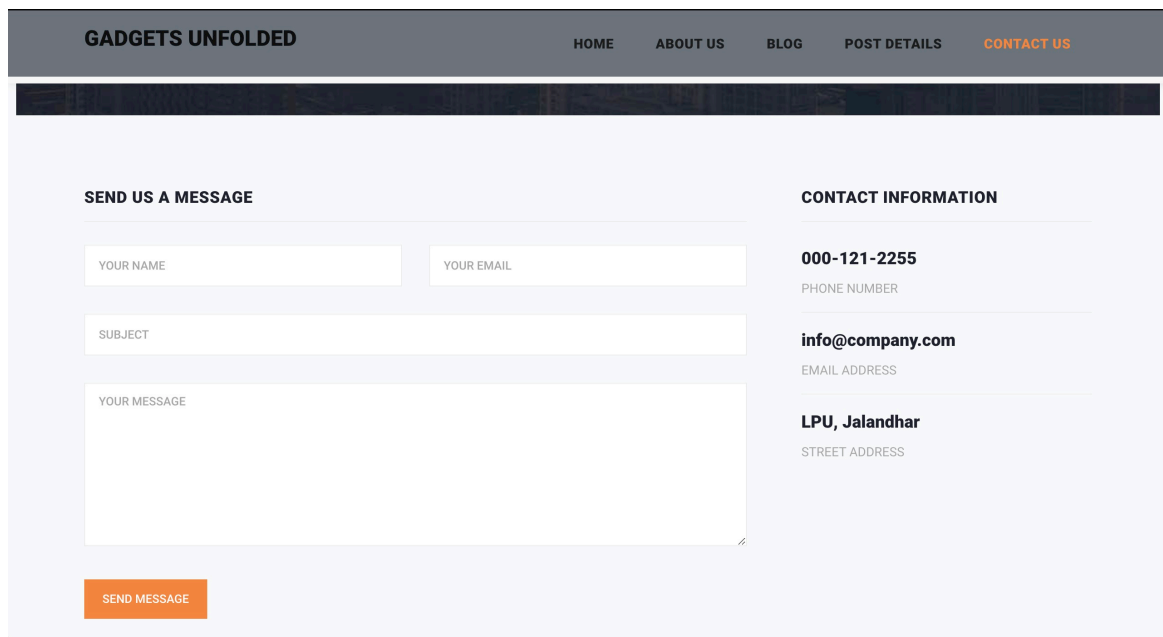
GADGETS UNFOLDED

HOME ABOUT US BLOG POST DETAILS CONTACT US

SEND US A MESSAGE

YOUR NAME

YOUR EMAIL

SUBJECT

YOUR MESSAGE

SEND MESSAGE

CONTACT INFORMATION

000-121-2255

PHONE NUMBER

info@company.com

EMAIL ADDRESS

LPU, Jalandhar

STREET ADDRESS